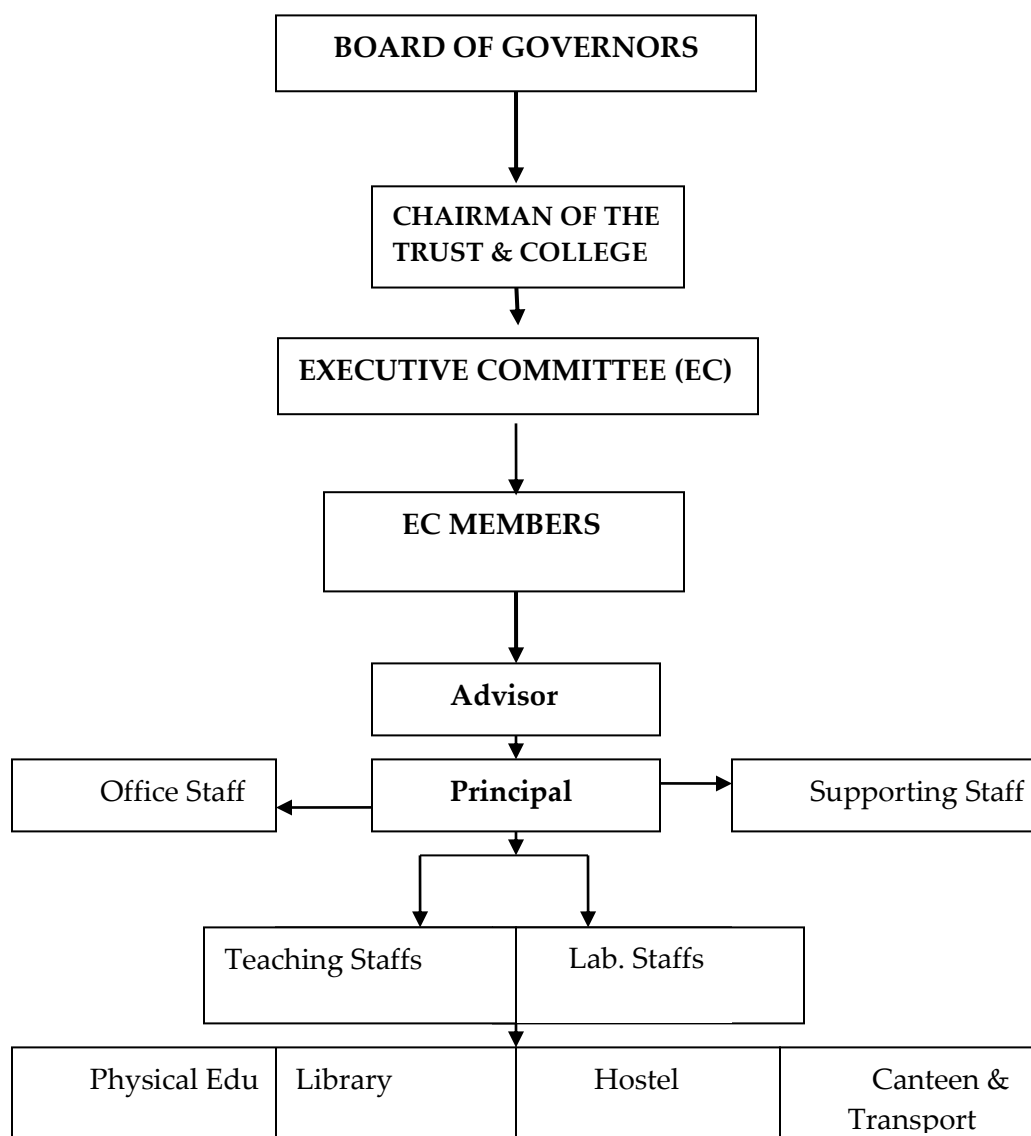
BOARD OF GOVERNORS

CHAIRMAN OF THE TRUST & COLLEGE

EXECUTIVE COMMITTEE (EC)

EC MEMBERS

Advisor

Office Staff

Principal

Supporting Staff

Teaching Staffs

Lab. Staffs

Physical Edu

Library

Hostel

Canteen & Transport